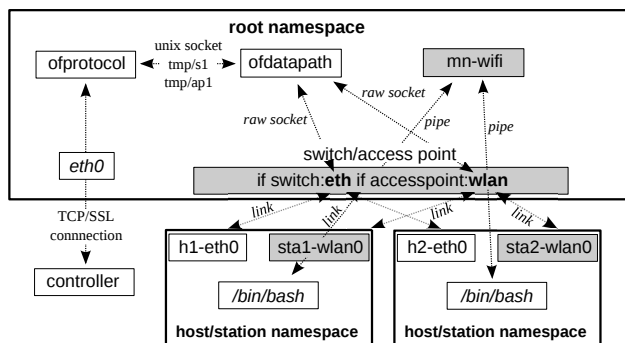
root namespace

ofprotocol

unix socket
tmp/s1
tmp/ap1

ofdatapath

mn-wifi

raw socket

raw socket

pipe

pipe

eth0

switch/access point

if switch:eth if accesspoint:wlan

TCP/SSL
connnection

link

link

link

link

controller

h1-eth0

sta1-wlan0

/bin/bash

host/station namespace

h2-eth0

sta2-wlan0

/bin/bash

host/station namespace